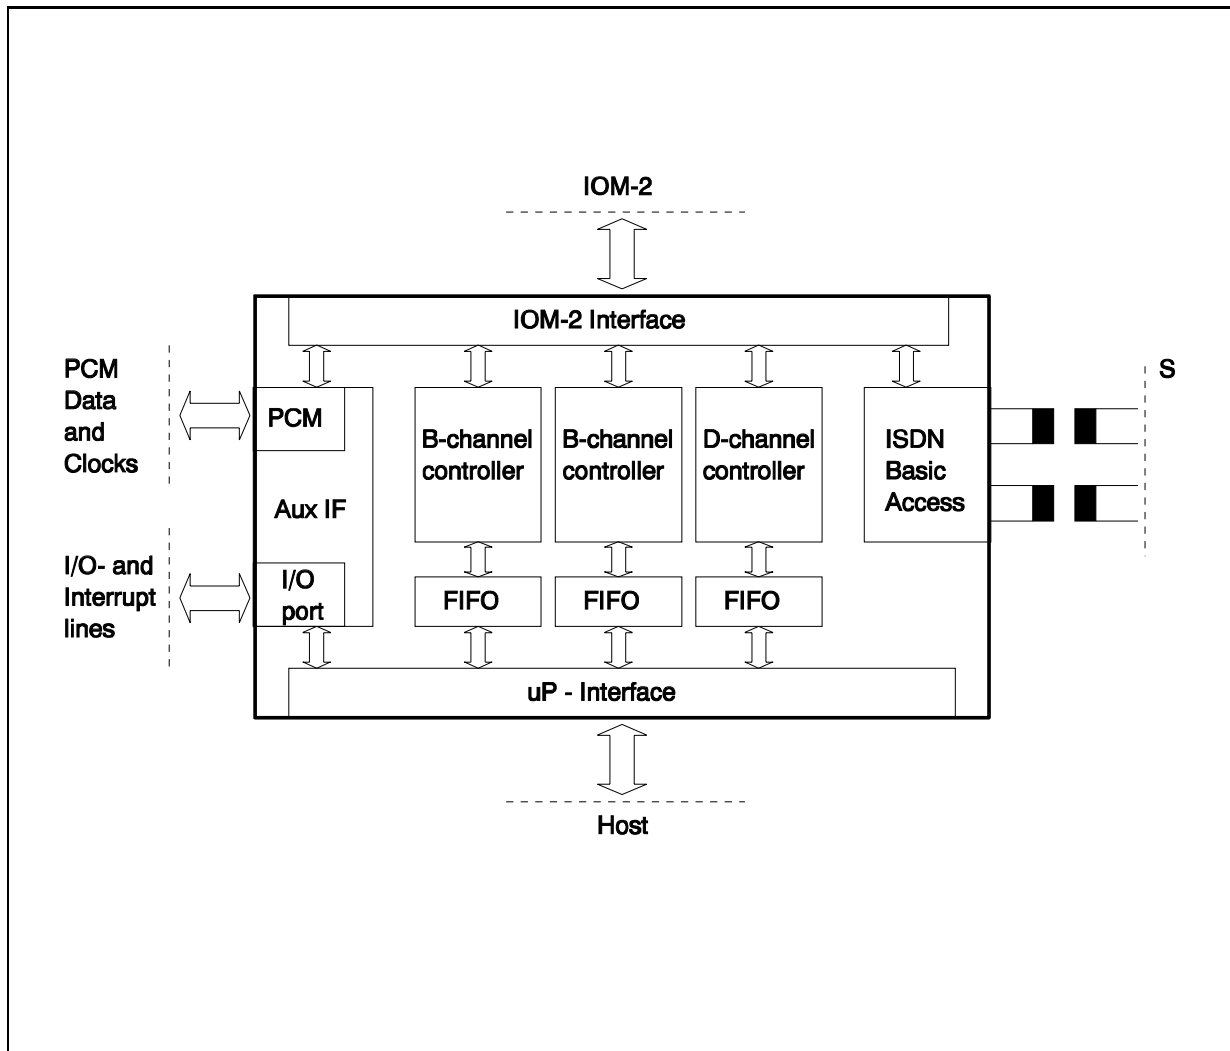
IOM-2

IOM-2 Interface

PCM Data and Clocks

PCM

Aux IF

I/O port

I/O- and Interrupt lines

B-channel controller

B-channel controller

D-channel controller

ISDN Basic Access

S

FIFO

FIFO

FIFO

uP - Interface

Host